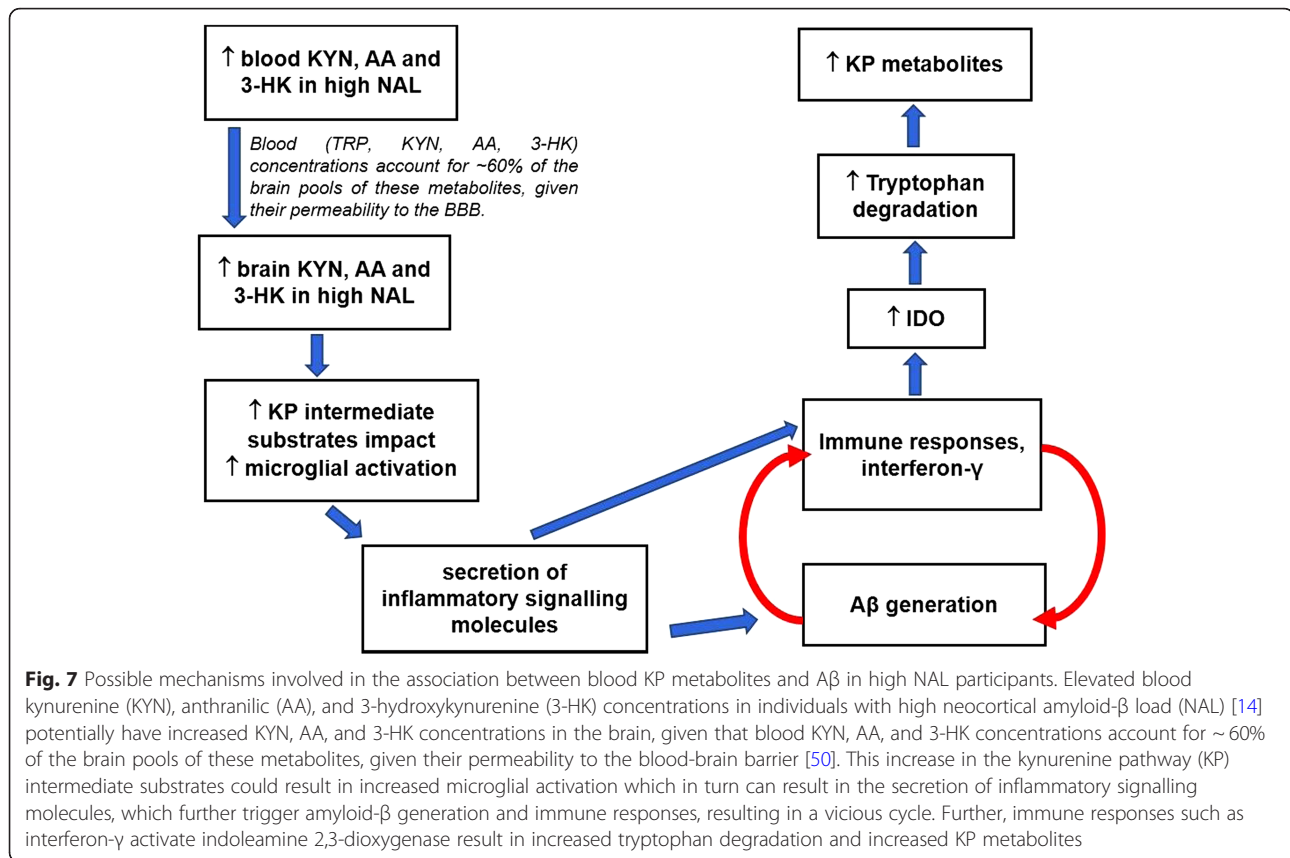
↑ blood KYN, AA and 3-HK in high NAL

Blood (TRP, KYN, AA, 3-HK) concentrations account for ~60% of the brain pools of these metabolites, given their permeability to the BBB.

↑ brain KYN, AA and 3-HK in high NAL

↑ KP intermediate substrates impact ↑ microglial activation

secretion of inflammatory signalling molecules

↑ KP metabolites

↑ Tryptophan degradation

↑ IDO

Immune responses, interferon-γ

Aβ generation

**Fig. 7** Possible mechanisms involved in the association between blood KP metabolites and Aβ in high NAL participants. Elevated blood kynurenine (KYN), anthranilic (AA), and 3-hydroxykynurenine (3-HK) concentrations in individuals with high neocortical amyloid-β load (NAL) [14] potentially have increased KYN, AA, and 3-HK concentrations in the brain, given that blood KYN, AA, and 3-HK concentrations account for ~ 60% of the brain pools of these metabolites, given their permeability to the blood-brain barrier [50]. This increase in the kynurenine pathway (KP) intermediate substrates could result in increased microglial activation which in turn can result in the secretion of inflammatory signalling molecules, which further trigger amyloid-β generation and immune responses, resulting in a vicious cycle. Further, immune responses such as interferon-γ activate indoleamine 2,3-dioxygenase result in increased tryptophan degradation and increased KP metabolites